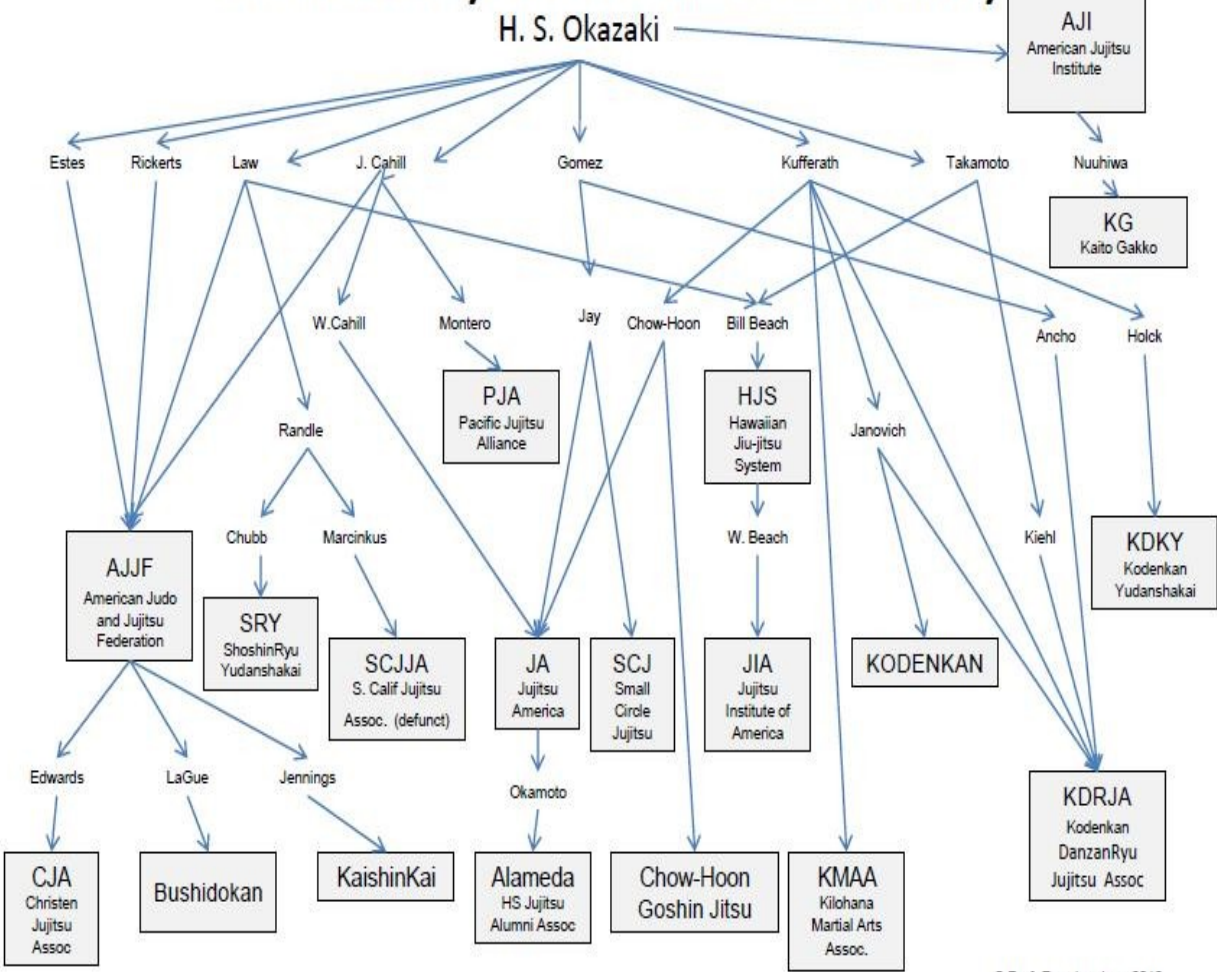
H. S. Okazaki

AJI
American Jujitsu Institute

Estes
Rickerts
Law
J. Cahill
Gomez
Kufferath
Takamoto
Nuuhiwa

KG
Kaito Gakko

W.Cahill
Montero
Jay
Chow-Hoon
Bill Beach
Ancho
Holck

PJA
Pacific Jujitsu Alliance

HJS
Hawaiian Jiu-jitsu System

Randle
Janovich

W. Beach

Chubb
Marcinkus
Kiehl

KDKY
Kodenkan Yudanshakai

AJJF
American Judo and Jujitsu Federation

SRY
ShoshinRyu Yudanshakai

SCJJA
S. Calif Jujitsu Assoc. (defunct)

JA
Jujitsu America

SCJ
Small Circle Jujitsu

JIA
Jujitsu Institute of America

KODENKAN

Okamoto

Edwards
LaGue
Jennings

KDRJA
Kodenkan DanzanRyu Jujitsu Assoc

CJA
Christen Jujitsu Assoc

Bushidokan

KaishinKai

Alameda
HS Jujitsu Alumni Assoc

Chow-Hoon
Goshin Jitsu

KMAA
Kilohana Martial Arts Assoc.

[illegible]